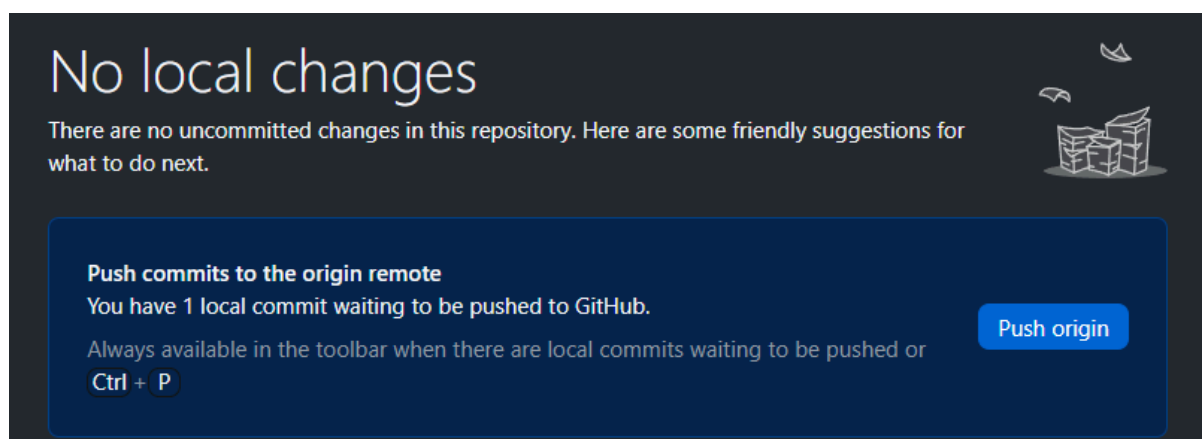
No local changes

There are no uncommitted changes in this repository. Here are some friendly suggestions for what to do next.

Push commits to the origin remote
You have 1 local commit waiting to be pushed to GitHub.

Always available in the toolbar when there are local commits waiting to be pushed or Ctrl + P

Push origin